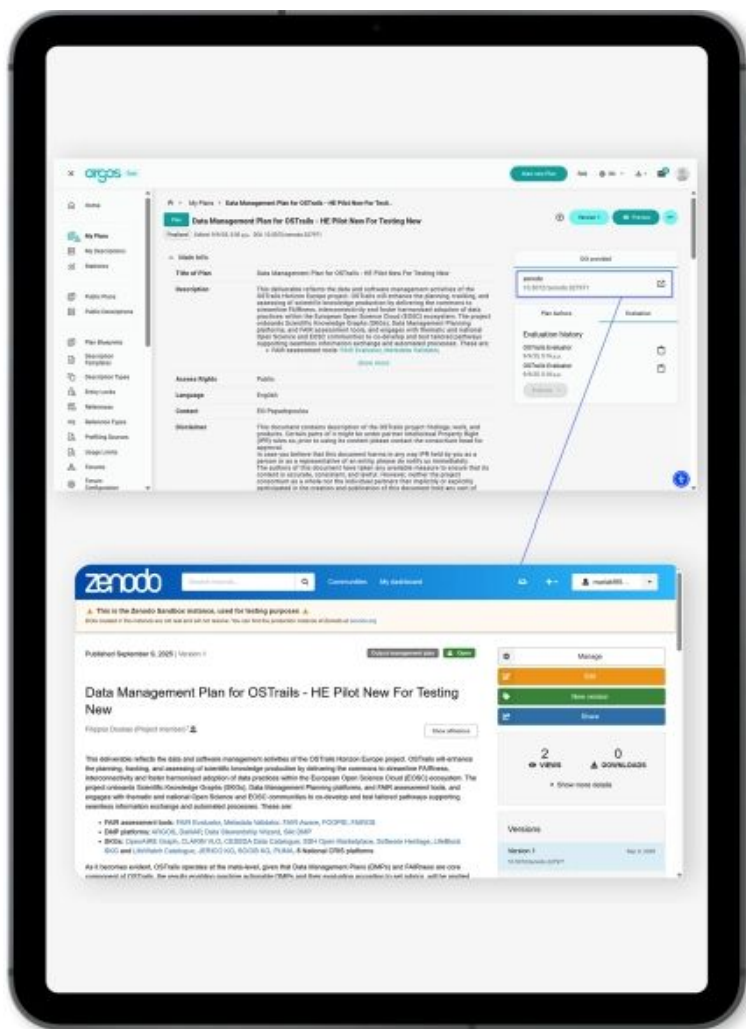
argos

Home

My Plans

My Descriptions

Statistics

Public Plans

Public Descriptions

Plan Blueprints

Description Templates

Description Types

Entry Locks

References

Reference Types

Prefilling Sources

Usage Limits

Tenants

Tenant Configuration

My Plans > Data Management Plan for OSTrails - HE Pilot New For Testi..

Plan Data Management Plan for OSTrails - HE Pilot New For Testing New

Finalized

Main Info

| Title of Plan | Data Management Plan for OSTrails - HE Pilot New For Testing New |
|---|---|
| Description | This deliverable reflects the data and software management activities of the OSTrails Horizon Europe project. OSTrails will enhance the planning, tracking, and assessing of scientific knowledge production by delivering the commons to streamline FAIRness, interoperability and foster harmonised adoption of data practices within the European Open Science Cloud (EOSC) ecosystem. The project onboards Scientific Knowledge Graphs (SKGs), Data Management Planning platforms, and FAIR assessment tools, and engages with thematic and national Open Science and EOSC communities to co-develop and test tailored pathways supporting seamless information exchange and automated processes. These are: • FAIR assessment tools: FAIR Evaluator, Metadata Validator, |
| Access Rights | Public |
| Language | English |
| Contact | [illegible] |
| Disclaimer | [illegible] |

DOI provided

zenodo

Plan Authors

Evaluation

Evaluation History

OSTrails Evaluator

OSTrails Evaluator

zenodo

Communities My dashboard

⚠ This is the Zenodo Sandbox instance, used for testing purposes ⚠

Published September 5, 2025 | Version 1

Output management plan Open

Data Management Plan for OSTrails - HE Pilot New For Testing New

Show affiliations

This deliverable reflects the data and software management activities of the OSTrails Horizon Europe project. OSTrails will enhance the planning, tracking, and assessing of scientific knowledge production by delivering the commons to streamline FAIRness, interoperability and foster harmonized adoption of data practices within the European Open Science Cloud (EOSC) ecosystem. The project onboards Scientific Knowledge Graphs (SKGs), Data Management Planning platforms, and FAIR assessment tools, and engages with thematic and national Open Science and EOSC communities to co-develop and test tailored pathways supporting seamless information exchange and automated processes. These are:

• FAIR assessment tools: FAIR Evaluator, Metadata Validator, FAIR Aware, FOOPS!, FAIRSOS
• DMP platforms: ARGOS, DaMAP, Data Stewardship Wizard, RDMO, DMP
• SKGs: OpenAIRE Graph, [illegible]

As it becomes evident, OSTrails operates at the meta-level, given that Data Management Plans (DMPs) and FAIRness are core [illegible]

Manage

Edit

New version

Share

2 VIEWS

0 DOWNLOADS

Show more details

Versions

Version 1